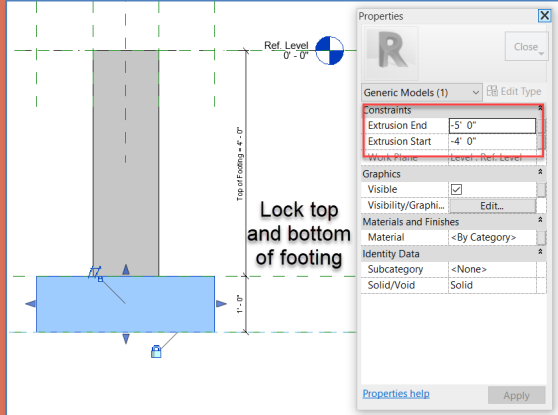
Ref. Level
0' - 0"

Top of Footing = 4' - 0"

1' - 0"

Lock top and bottom of footing

Properties

Close

Generic Models (1)

Edit Type

Constraints

| | |
|---|---|
| Extrusion End | -5' 0" |
| Extrusion Start | -4' 0" |
| Work Plane | Level : Ref. Level |

Graphics

| | |
|---|---|
| Visible | ☑ |
| Visibility/Graphi... | Edit... |

Materials and Finishes

| | |
|---|---|
| Material | <By Category> |

Identity Data

| | |
|---|---|
| Subcategory | <None> |
| Solid/Void | Solid |

Properties help

Apply